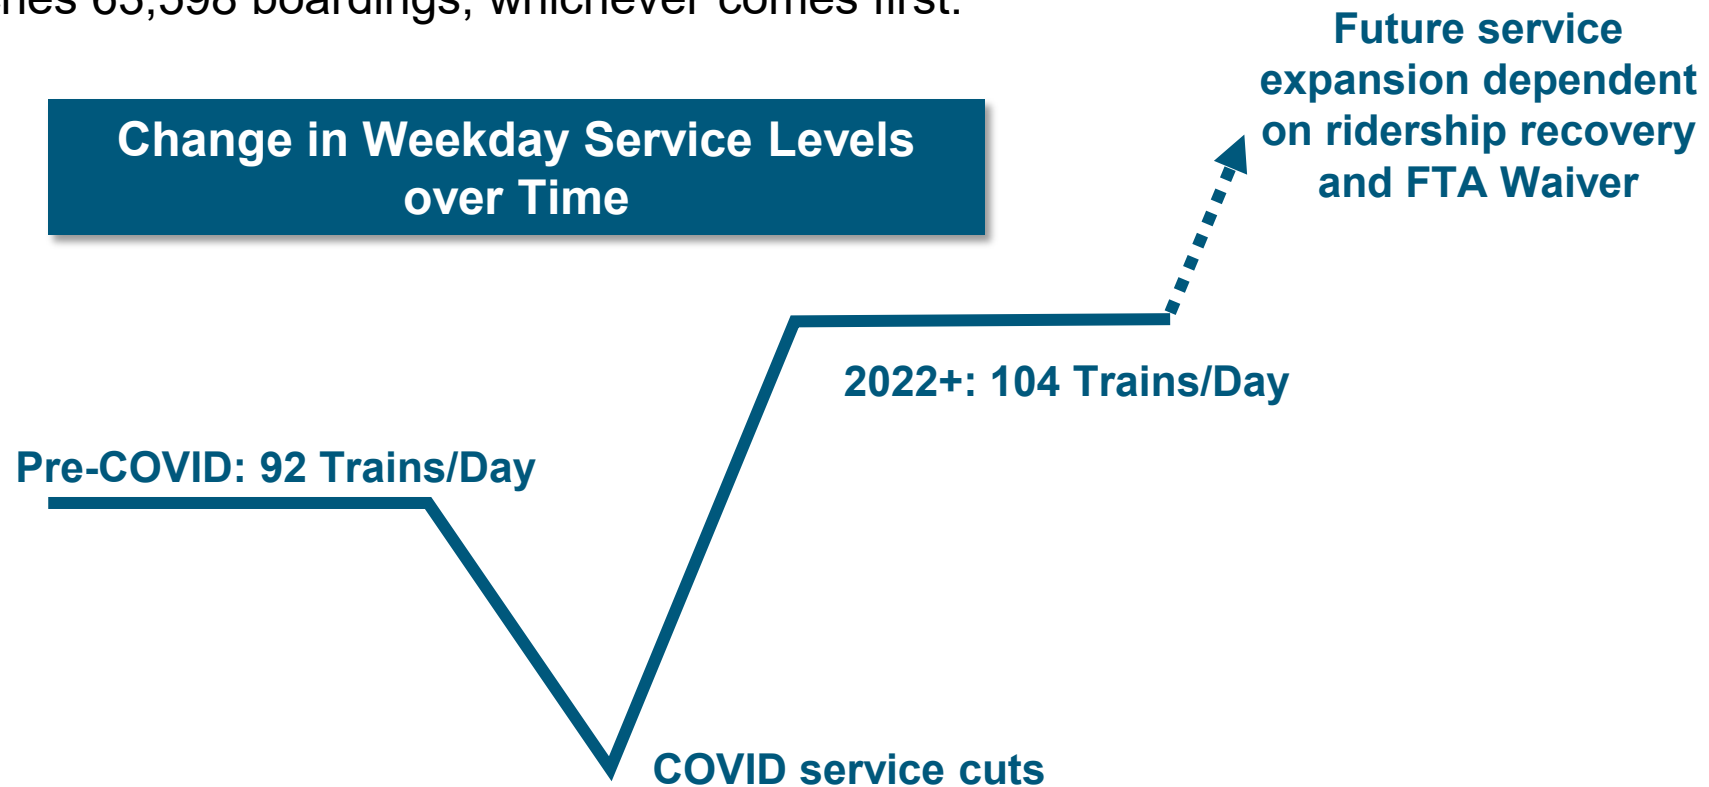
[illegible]nes 65,598 boardings, whichever comes first.

Future service expansion dependent on ridership recovery and FTA Waiver

Change in Weekday Service Levels over Time

2022+: 104 Trains/Day

Pre-COVID: 92 Trains/Day

COVID service cuts